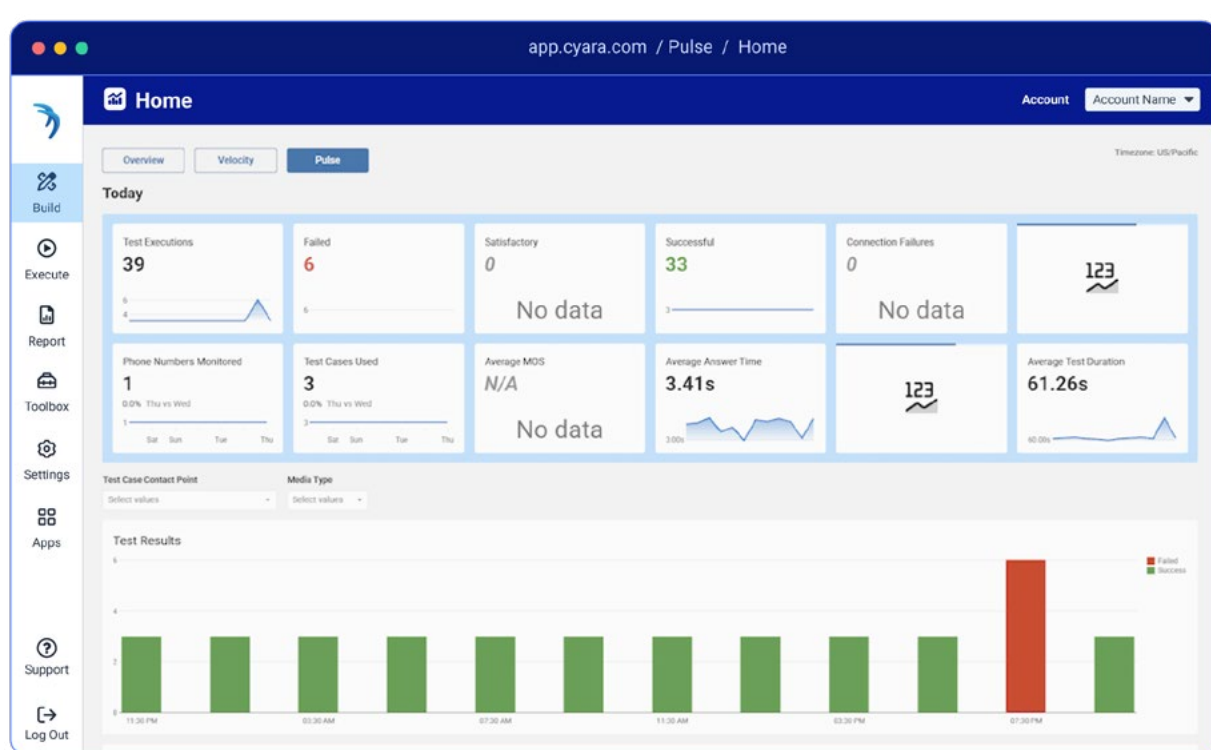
app.cyara.com / Pulse / Home

Build

Execute

Report

Toolbox

Settings

Apps

Support

Log Out

Home

Account Account Name

Overview Velocity Pulse

Timezone: US/Pacific

Today

Test Executions
39
6
4

Failed
6
6

Satisfactory
0
No data

Successful
33
3

Connection Failures
0
No data

123

Phone Numbers Monitored
1
0.0% Thu vs Wed
1
Sat Sun Tue Thu

Test Cases Used
3
0.0% Thu vs Wed
3
Sat Sun Tue Thu

Average MOS
N/A
No data

Average Answer Time
3.41s
3.00s

123

Average Test Duration
61.26s
60.00s

Test Case Contact Point
Select values

Media Type
Select values

Test Results

Failed
Success

6
4
2
0

11:30 PM 03:30 AM 07:30 AM 11:30 AM 03:30 PM 07:30 PM